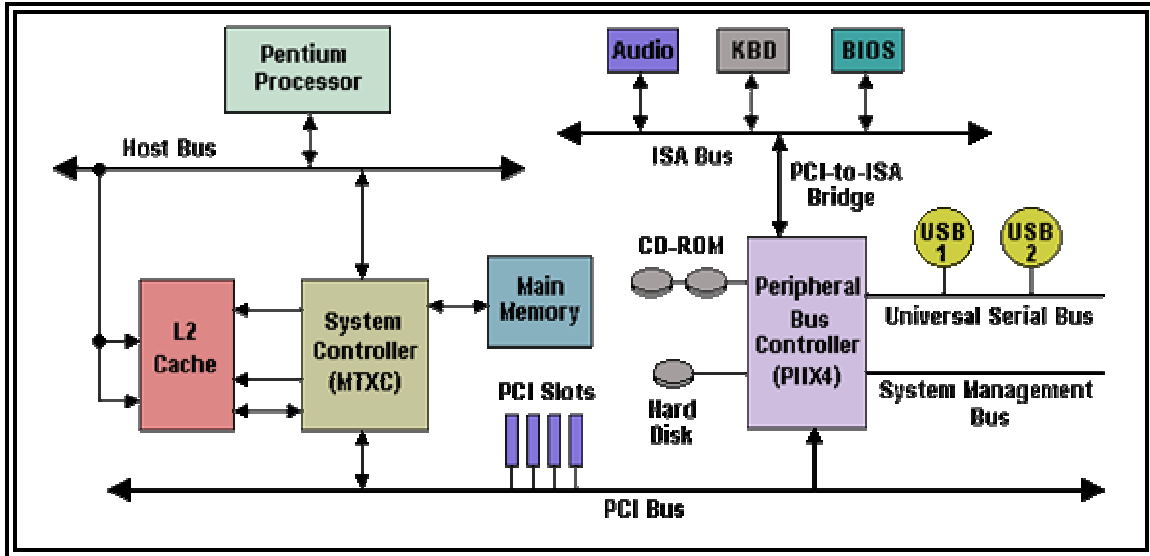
Pentium Processor

Audio

KBD

BIOS

Host Bus

ISA Bus

PCI-to-ISA Bridge

CD-ROM

USB 1

USB 2

L2 Cache

System Controller (MTXC)

Main Memory

Peripheral Bus Controller (PIIX4)

Universal Serial Bus

Hard Disk

System Management Bus

PCI Slots

PCI Bus